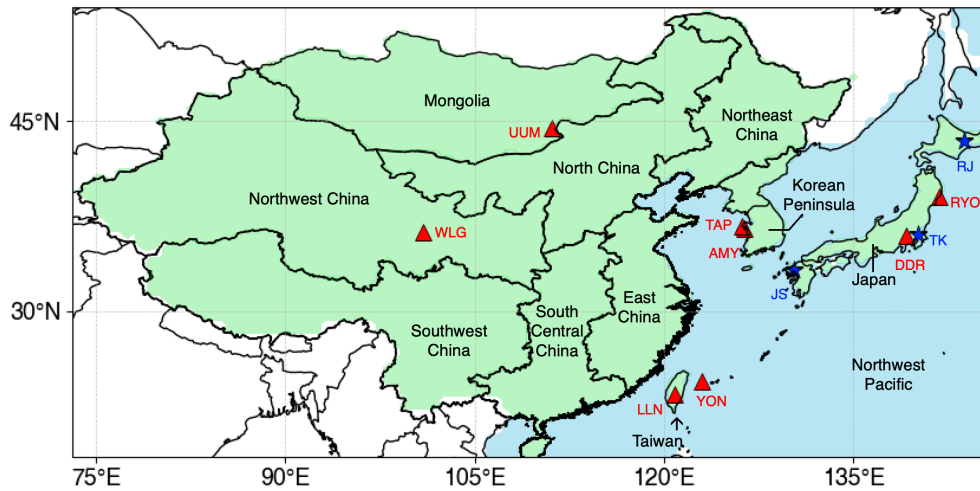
45°N
30°N
75°E
90°E
105°E
120°E
135°E
Mongolia
UUM
Northeast China
North China
Northwest China
WLG
Korean Peninsula
TAP
AMY
RJ
RYO
TK
DDR
JS
Japan
Southwest China
South Central China
East China
Northwest Pacific
LLN
YON
Taiwan